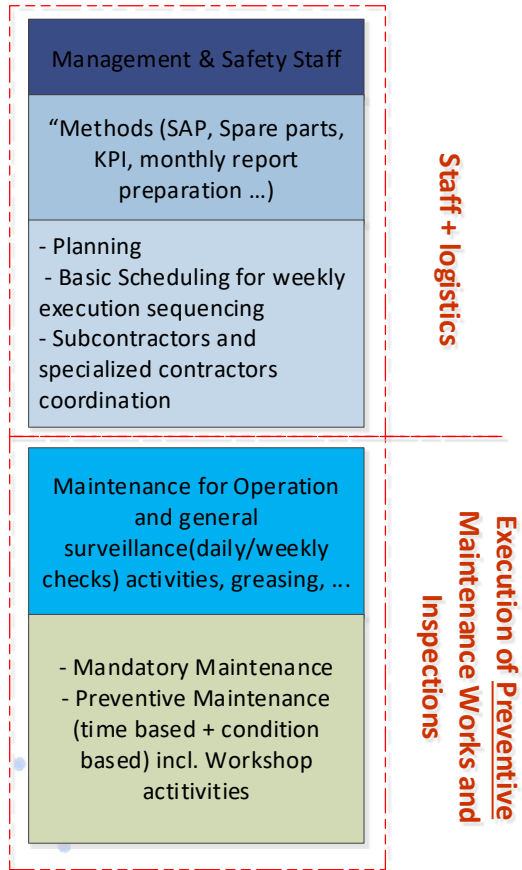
Management & Safety Staff

“Methods (SAP, Spare parts, KPI, monthly report preparation …)

- Planning
- Basic Scheduling for weekly execution sequencing
- Subcontractors and specialized contractors coordination

Staff + logistics

Maintenance for Operation and general surveillance(daily/weekly checks) activities, greasing, ...

- Mandatory Maintenance
- Preventive Maintenance (time based + condition based) incl. Workshop actitivities

Execution of Preventive Maintenance Works and Inspections